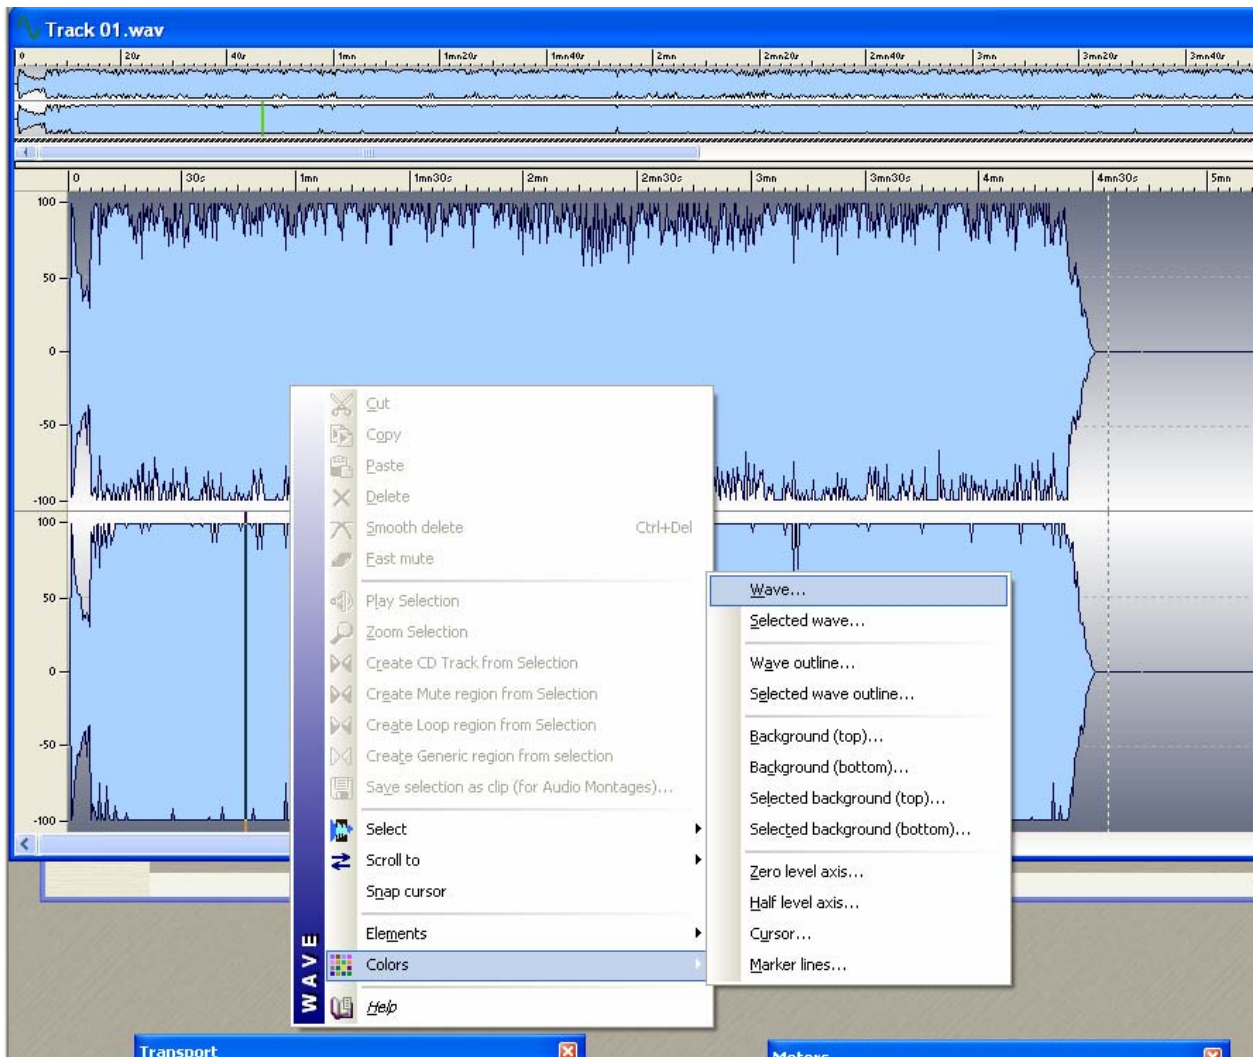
Track 01.wav

0 20s 40s 1mn 1mn20s 1mn40s 2mn 2mn20s 2mn40s 3mn 3mn20s 3mn40s

0 30s 1mn 1mn30s 2mn 2mn30s 3mn 3mn30s 4mn 4mn30s 5mn

100
50
0
-50
-100
100
50
0
-50
-100

Cut
Copy
Paste
Delete
Smooth delete Ctrl+Del
Fast mute
Play Selection
Zoom Selection
Create CD Track from Selection
Create Mute region from Selection
Create Loop region from Selection
Create Generic region from selection
Save selection as clip (for Audio Montages)...
Select
Scroll to
Snap cursor
Elements
Colors
Help

WAVE

Wave...
Selected wave...
Wave outline...
Selected wave outline...
Background (top)...
Background (bottom)...
Selected background (top)...
Selected background (bottom)...
Zero level axis...
Half level axis...
Cursor...
Marker lines...

Transport
Meters